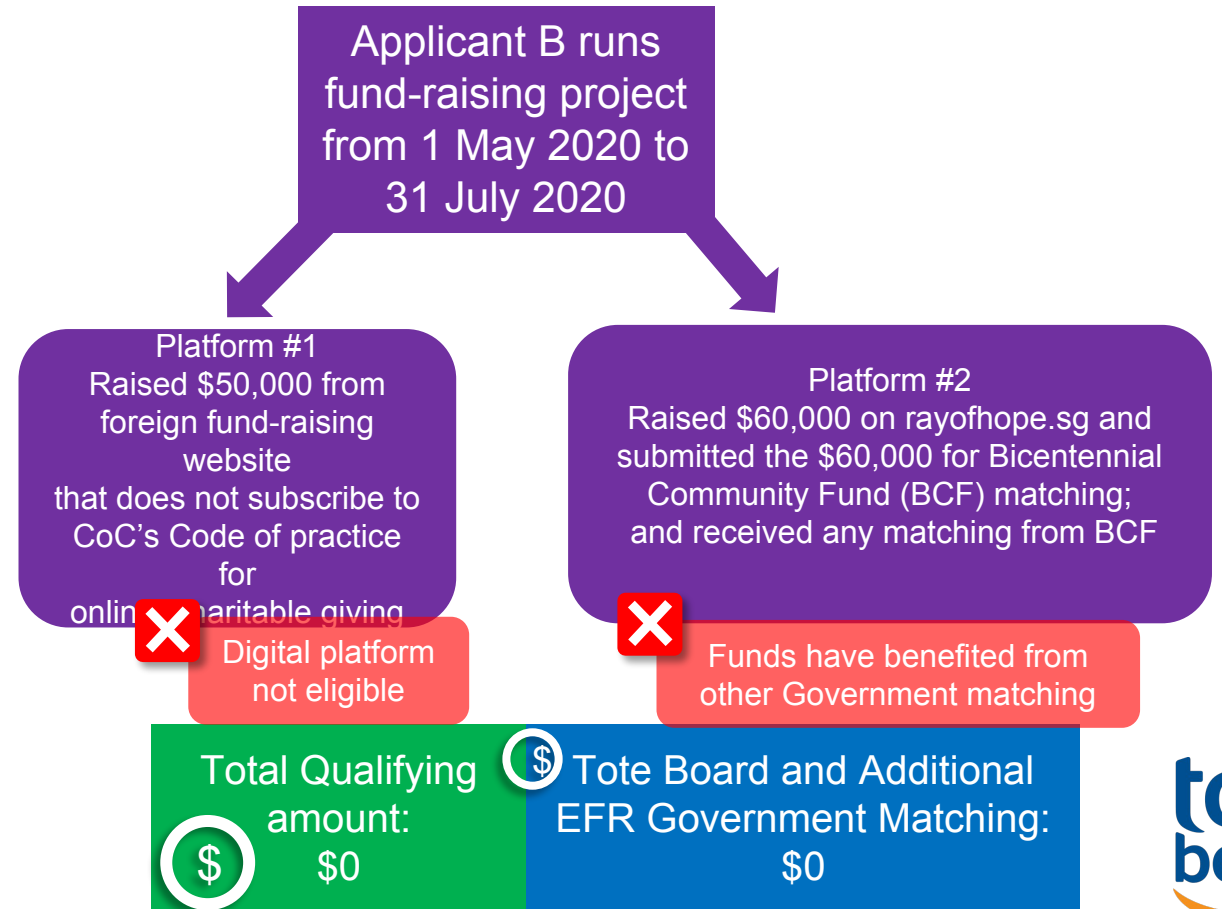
Applicant B runs fund-raising project from 1 May 2020 to 31 July 2020

Platform #1
Raised \$50,000 from foreign fund-raising website that does not subscribe to CoC's Code of practice for onlin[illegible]haritable giving

Digital platform not eligible

Platform #2
Raised \$60,000 on rayofhope.sg and submitted the \$60,000 for Bicentennial Community Fund (BCF) matching; and received any matching from BCF

Funds have benefited from other Government matching

Total Qualifying amount:
\$0

Tote Board and Additional EFR Government Matching:
\$0

\$

\$

to
be